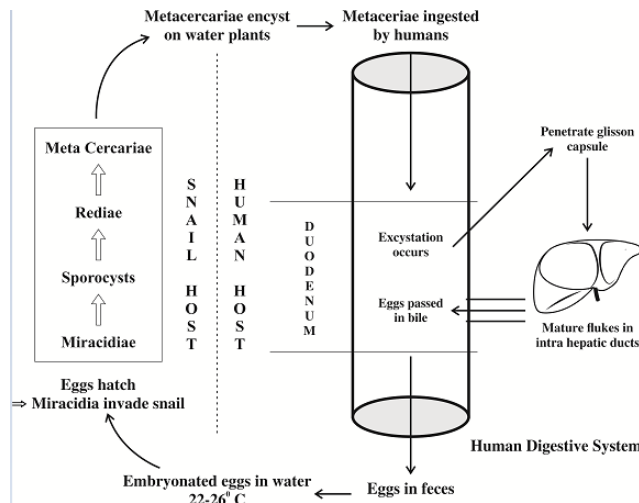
Metacercariae encyst on water plants

Metaceriae ingested by humans

Meta Cercariae

Rediae

Sporocysts

Miracidiae

S N A I L H O S T

H U M A N H O S T

D U O D E N U M

Excystation occurs

Eggs passed in bile

Penetrate glisson capsule

Mature flukes in intra hepatic ducts

Eggs hatch ⇒ Miracidia invade snail

Human Digestive System

Embryonated eggs in water 22-26$^0$ C

Eggs in feces